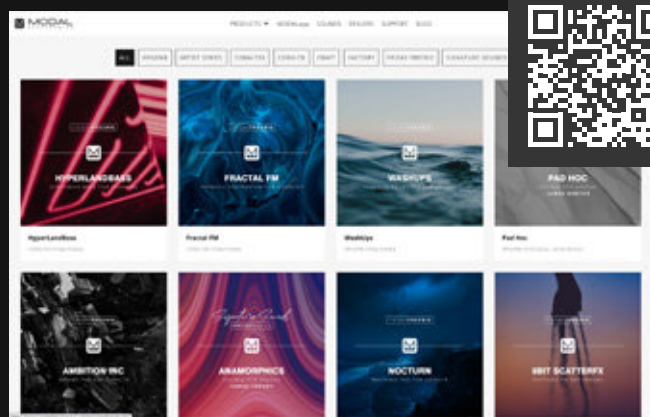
MODAL

PRODUCTS ▾ MODALapp SOUNDS DEALERS SUPPORT BLOG

ALL ARGON8 ARTIST SOUNDS COBALT8 COBALT5 CRAFT FACTORY PRESET PACKS

HYPERLANDBASS

HyperLandBass

FRACTAL FM

Fractal FM

WASHUPS

WashUps

PAD HOC

Pad Hoc

AMBITION INC

ANAMORPHICS

NOCTURN

8BIT SCATTERFX